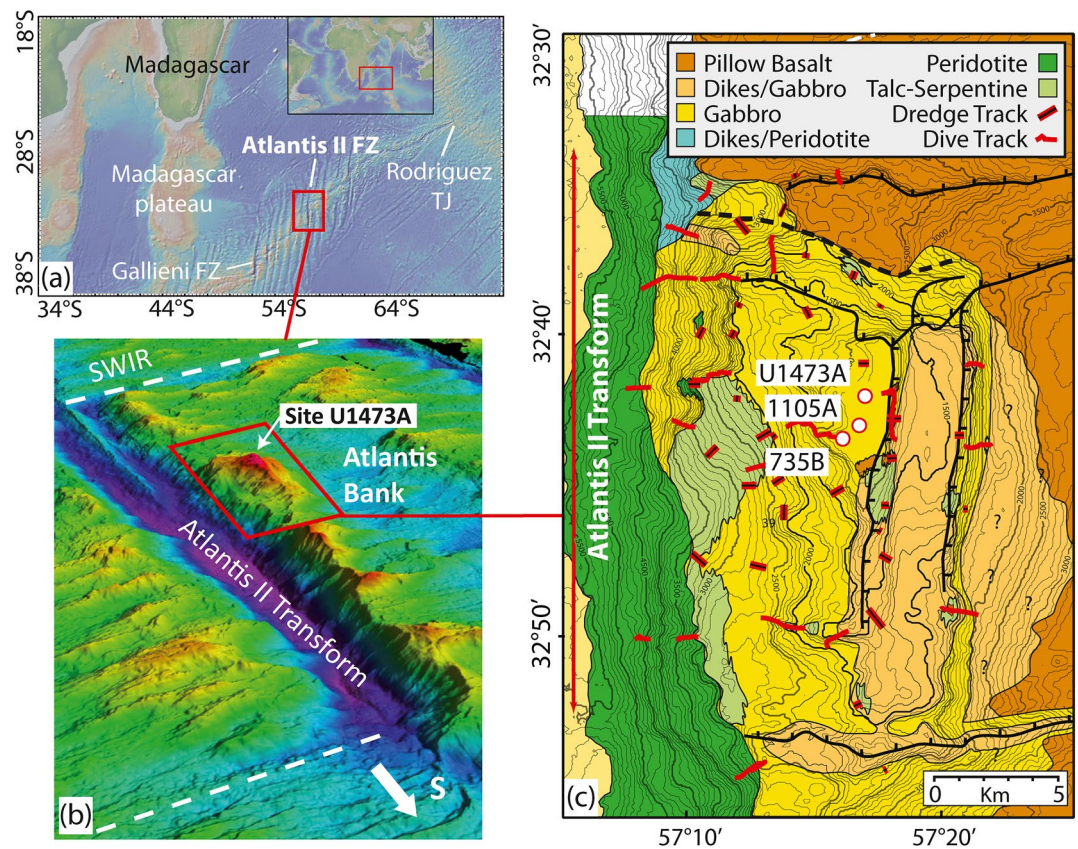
18°S
28°S
38°S
Madagascar
Madagascar plateau
Atlantis II FZ
Rodriguez TJ
Gallieni FZ
(a)
34°S 44°S 54°S 64°S

SWIR
Site U1473A
Atlantis Bank
Atlantis II Transform
S
(b)

32°30′
32°40′
32°50′
Pillow Basalt
Dikes/Gabbro
Gabbro
Dikes/Peridotite
Peridotite
Talc-Serpentine
Dredge Track
Dive Track
Atlantis II Transform
U1473A
1105A
735B
(c)
0 Km 5
57°10′
57°20′